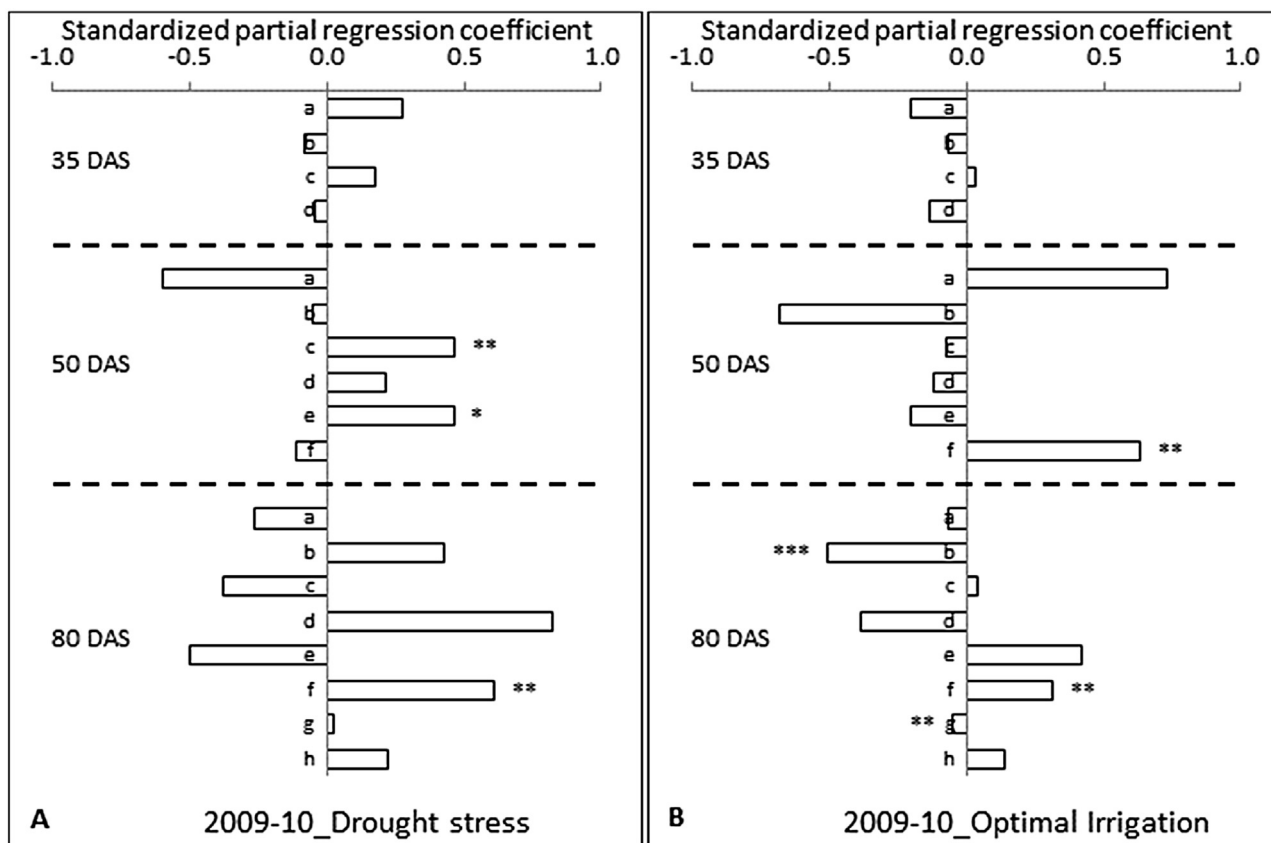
Standardized partial regression coefficient

-1.0 -0.5 0.0 0.5 1.0

35 DAS
a
b
c
d

50 DAS
a
b
c **
d
e *
f

80 DAS
a
b
c
d
e
f **
g
h

A 2009-10_Drought stress

Standardized partial regression coefficient

-1.0 -0.5 0.0 0.5 1.0

35 DAS
a
b
c
d

50 DAS
a
b
c
d
e
f **

80 DAS
a
*** b
c
d
e
f **
** g
h

B 2009-10_Optimal Irrigation